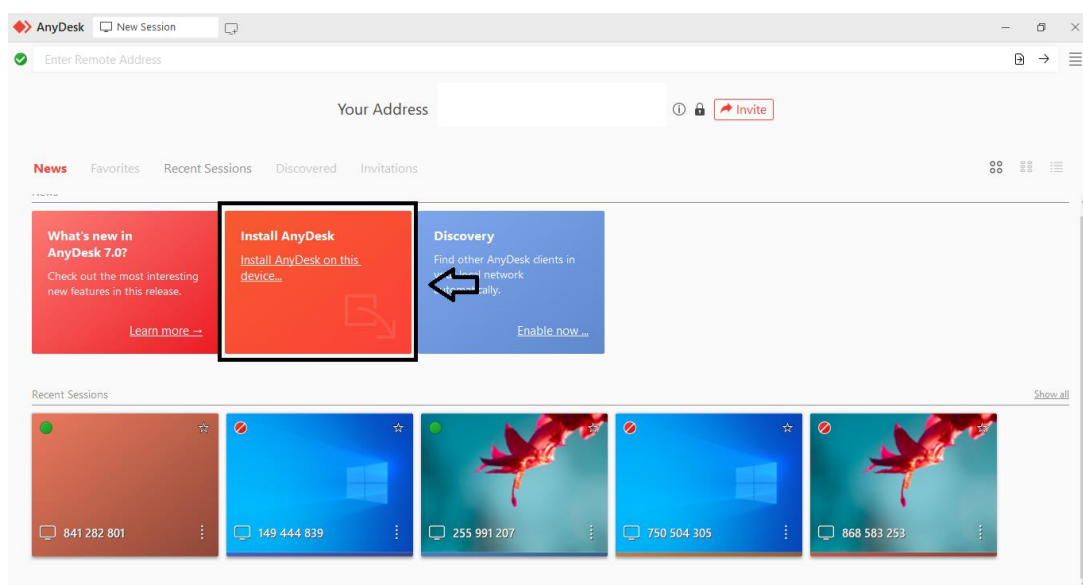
AnyDesk New Session

Enter Remote Address

Your Address

Invite

News Favorites Recent Sessions Discovered Invitations

What's new in AnyDesk 7.0?
Check out the most interesting new features in this release.
Learn more →

Install AnyDesk
Install AnyDesk on this device...

Discovery
Find other AnyDesk clients in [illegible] network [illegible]ally.
Enable now ...

Recent Sessions
Show all

841 282 801
149 444 839
255 991 207
750 504 305
868 583 253